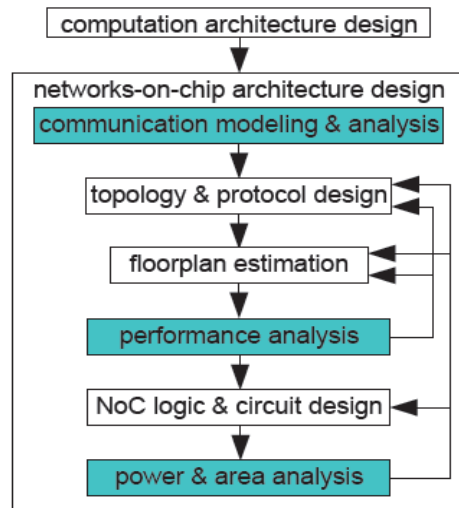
computation architecture design

networks-on-chip architecture design

communication modeling & analysis

topology & protocol design

floorplan estimation

performance analysis

NoC logic & circuit design

power & area analysis